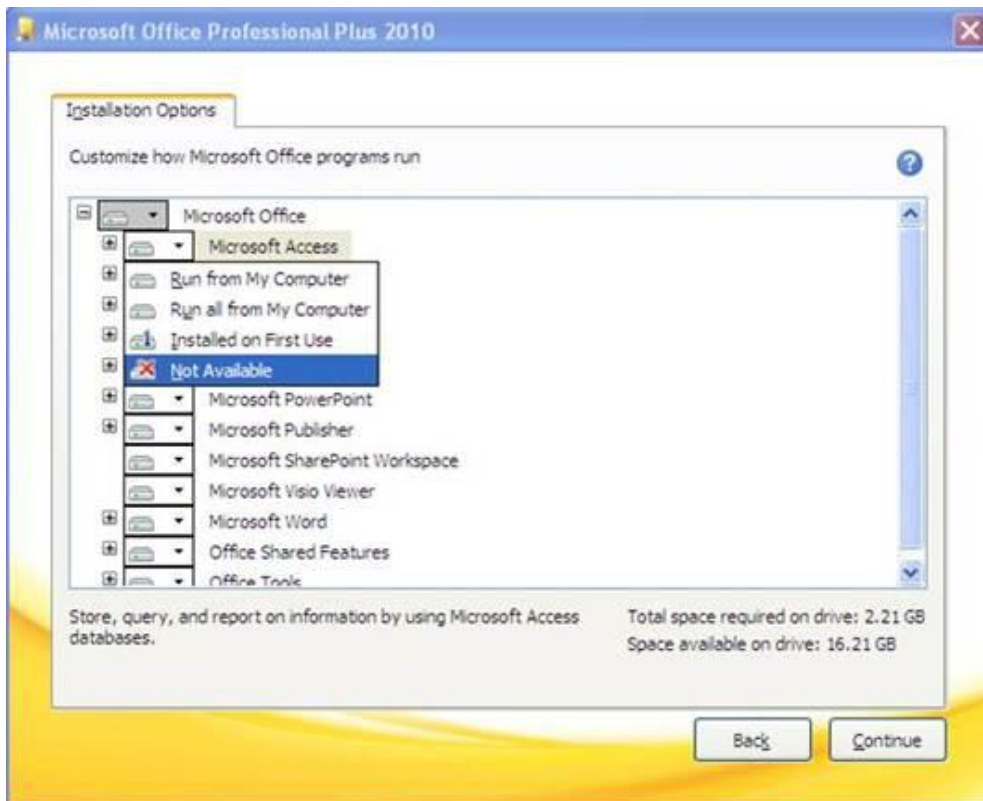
Microsoft Office Professional Plus 2010

Installation Options

Customize how Microsoft Office programs run

Microsoft Office
Microsoft Access
Run from My Computer
Run all from My Computer
Installed on First Use
Not Available
Microsoft PowerPoint
Microsoft Publisher
Microsoft SharePoint Workspace
Microsoft Visio Viewer
Microsoft Word
Office Shared Features
Office Tools

Store, query, and report on information by using Microsoft Access databases.

Total space required on drive: 2.21 GB
Space available on drive: 16.21 GB

Back
Continue